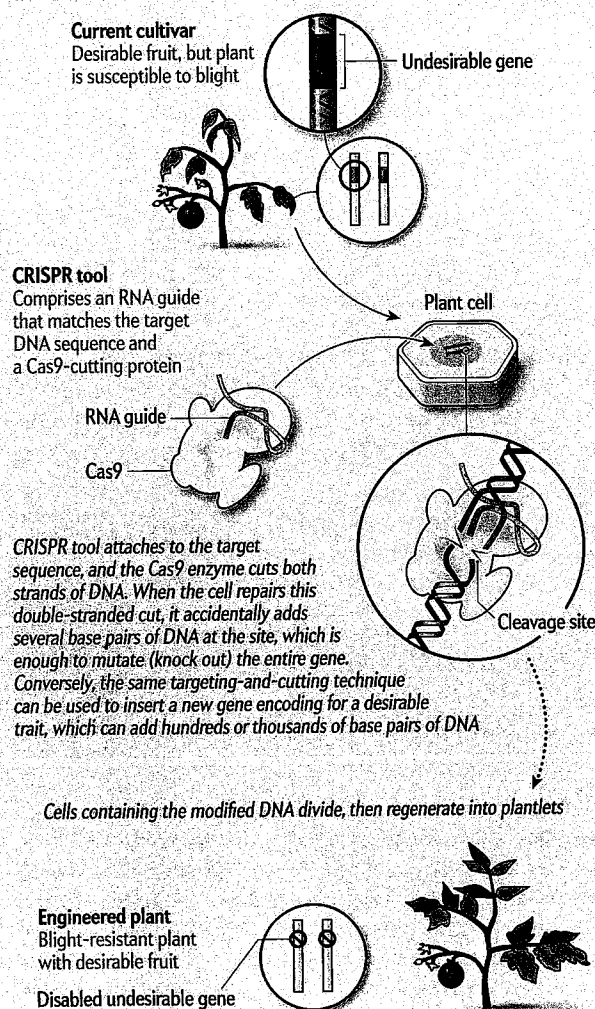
**Current cultivar**
Desirable fruit, but plant is susceptible to blight

Undesirable gene

**CRISPR tool**
Comprises an RNA guide that matches the target DNA sequence and a Cas9-cutting protein

Plant cell

RNA guide

Cas9

*CRISPR tool attaches to the target sequence, and the Cas9 enzyme cuts both strands of DNA. When the cell repairs this double-stranded cut, it accidentally adds several base pairs of DNA at the site, which is enough to mutate (knock out) the entire gene. Conversely, the same targeting-and-cutting technique can be used to insert a new gene encoding for a desirable trait, which can add hundreds or thousands of base pairs of DNA*

Cleavage site

*Cells containing the modified DNA divide, then regenerate into plantlets*

**Engineered plant**
Blight-resistant plant with desirable fruit

Disabled undesirable gene